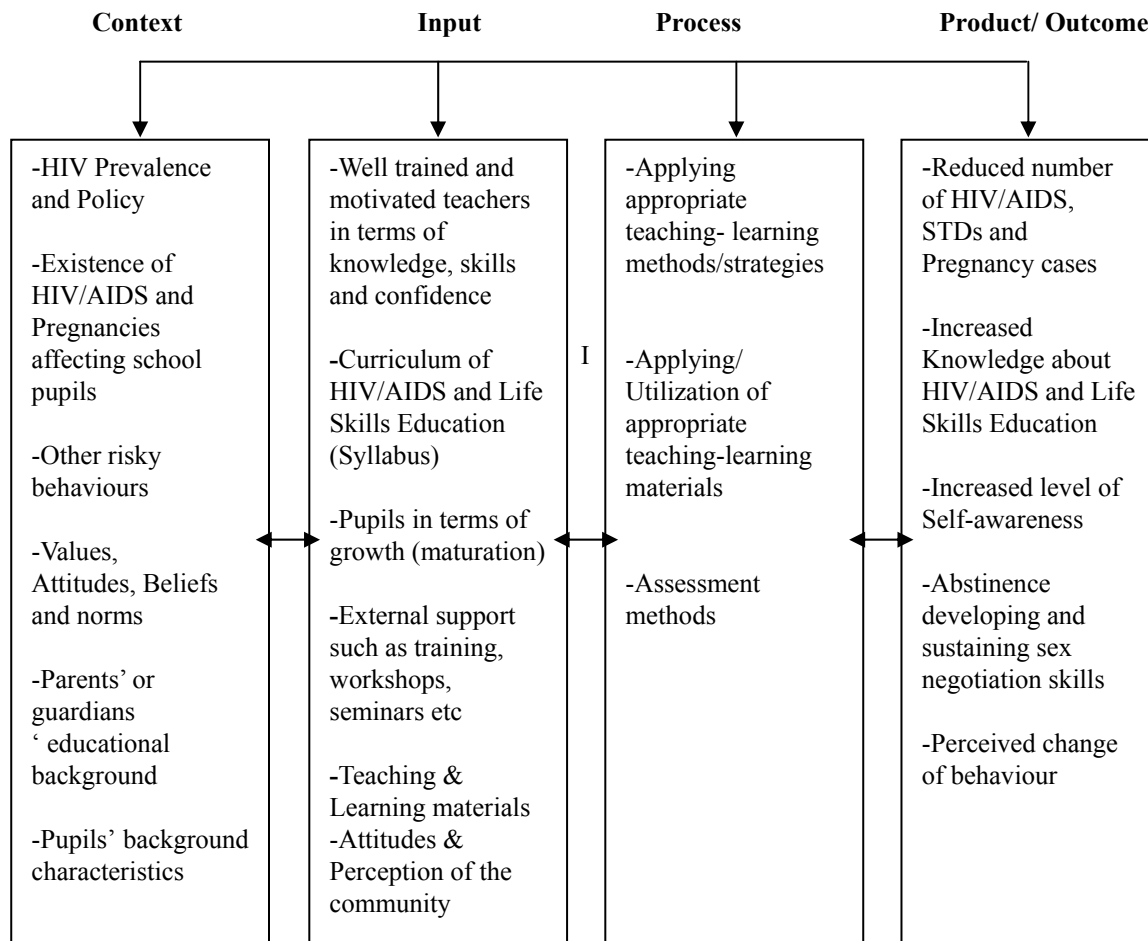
Context

-HIV Prevalence and Policy

-Existence of HIV/AIDS and Pregnancies affecting school pupils

-Other risky behaviours

-Values, Attitudes, Beliefs and norms

-Parents' or guardians ' educational background

-Pupils' background characteristics

Input

-Well trained and motivated teachers in terms of knowledge, skills and confidence

-Curriculum of HIV/AIDS and Life Skills Education (Syllabus)

-Pupils in terms of growth (maturation)

-External support such as training, workshops, seminars etc

-Teaching & Learning materials
-Attitudes & Perception of the community

I

Process

-Applying appropriate teaching- learning methods/strategies

-Applying/ Utilization of appropriate teaching-learning materials

-Assessment methods

Product/ Outcome

-Reduced number of HIV/AIDS, STDs and Pregnancy cases

-Increased Knowledge about HIV/AIDS and Life Skills Education

-Increased level of Self-awareness

-Abstinence developing and sustaining sex negotiation skills

-Perceived change of behaviour